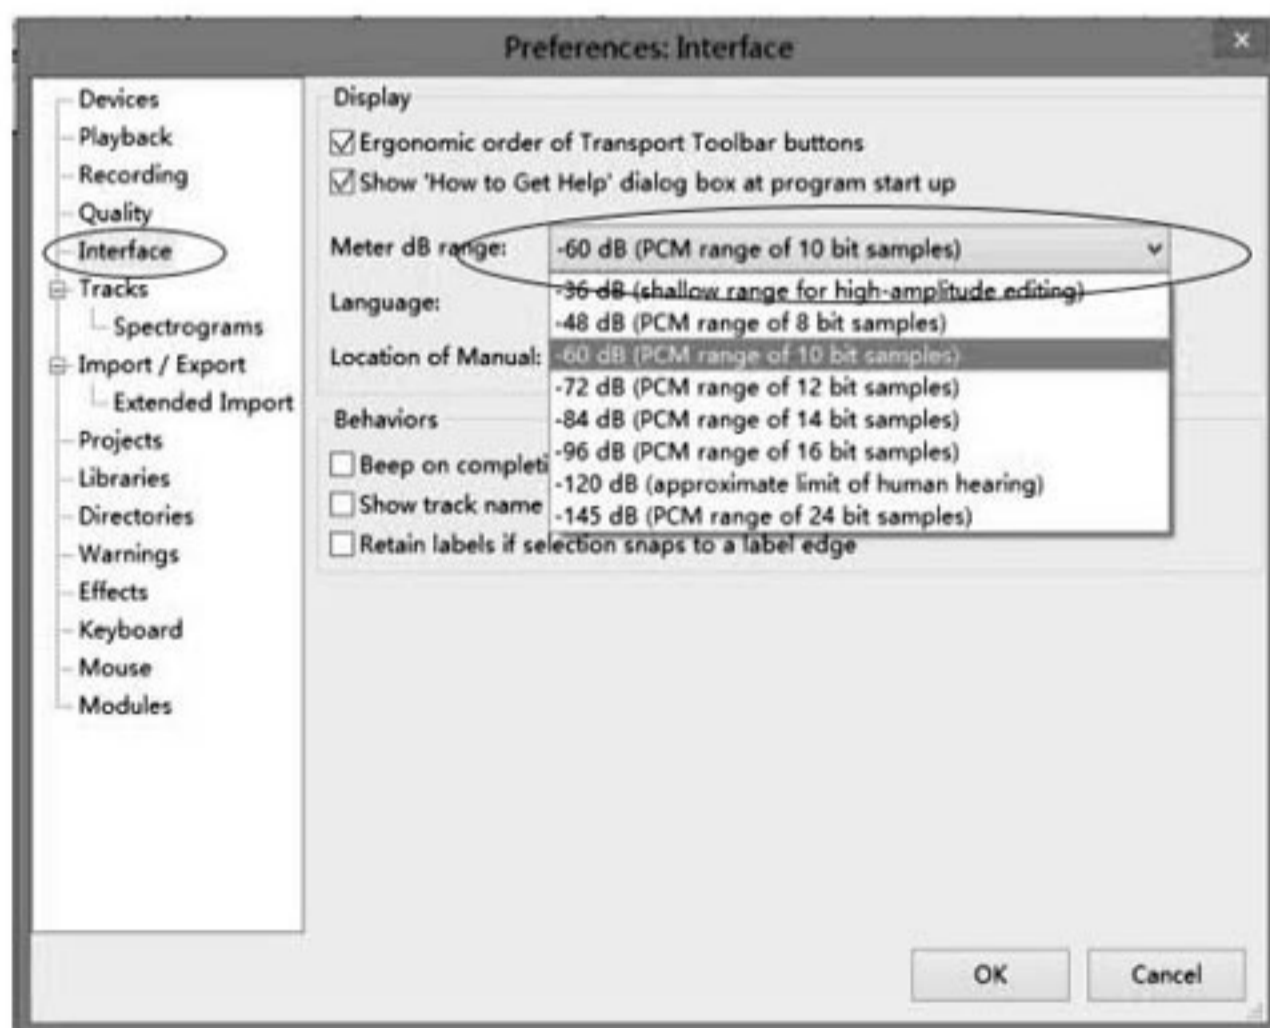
Preferences: Interface

×

Devices
Playback
Recording
Quality
Interface
Tracks
Spectrograms
Import / Export
Extended Import
Projects
Libraries
Directories
Warnings
Effects
Keyboard
Mouse
Modules

Display

Ergonomic order of Transport Toolbar buttons

Show 'How to Get Help' dialog box at program start up

Meter dB range: -60 dB (PCM range of 10 bit samples)

Language:

Location of Manual:

-36 dB (shallow range for high-amplitude editing)
-48 dB (PCM range of 8 bit samples)
-60 dB (PCM range of 10 bit samples)
-72 dB (PCM range of 12 bit samples)
-84 dB (PCM range of 14 bit samples)
-96 dB (PCM range of 16 bit samples)
-120 dB (approximate limit of human hearing)
-145 dB (PCM range of 24 bit samples)

Behaviors

Beep on completi

Show track name

Retain labels if selection snaps to a label edge

OK

Cancel